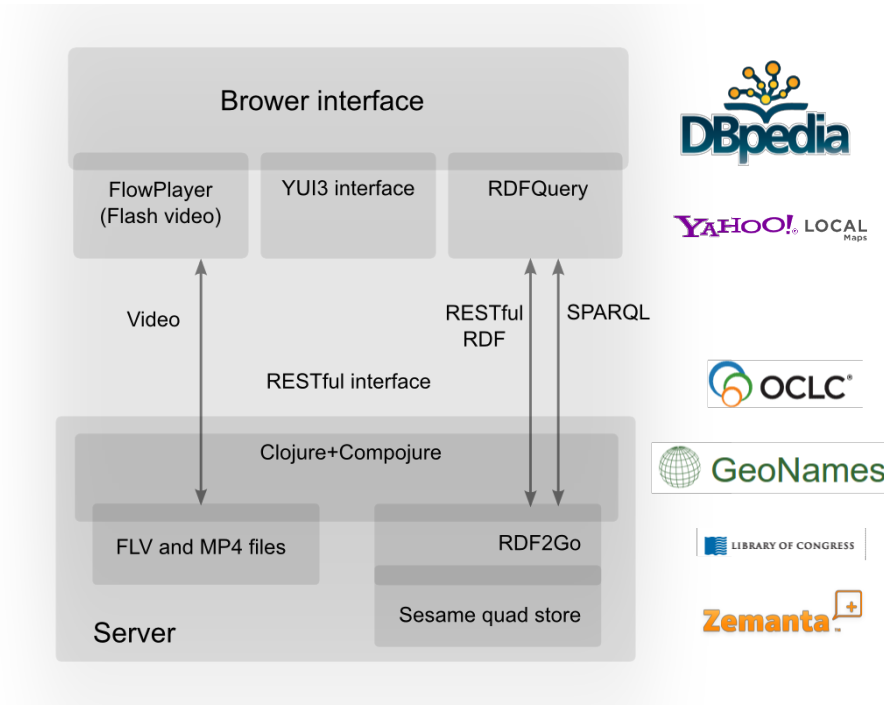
Brower interface

FlowPlayer (Flash video)

YUI3 interface

RDFQuery

Video

RESTful RDF

SPARQL

RESTful interface

Clojure+Compojure

FLV and MP4 files

RDF2Go

Sesame quad store

Server

DBpedia

YAHOO! LOCAL Maps

OCLC®

GeoNames

LIBRARY OF CONGRESS

Zemanta™